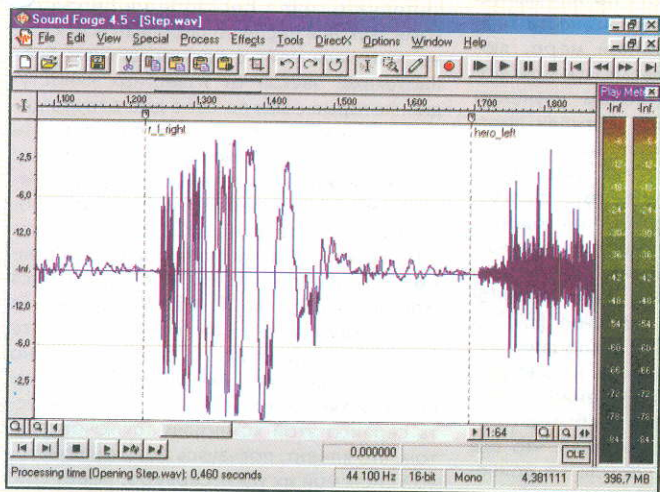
Sound Forge 4.5 - [Step.wav]

File Edit View Special Process Effects Tools DirectX Options Window Help

1,100 1,200 1,300 1,400 1,500 1,600 1,700 1,800

r_l_right

hero_left

Play Met

-Inf. -Inf.

-2,5

-6,0

-12,0

-Inf.

-12,0

-6,0

-2,5

1:64

0,000000

OLE

Processing time (Opening Step.wav): 0,460 seconds

44 100 Hz

16-bit

Mono

4,381111

396,7 MB